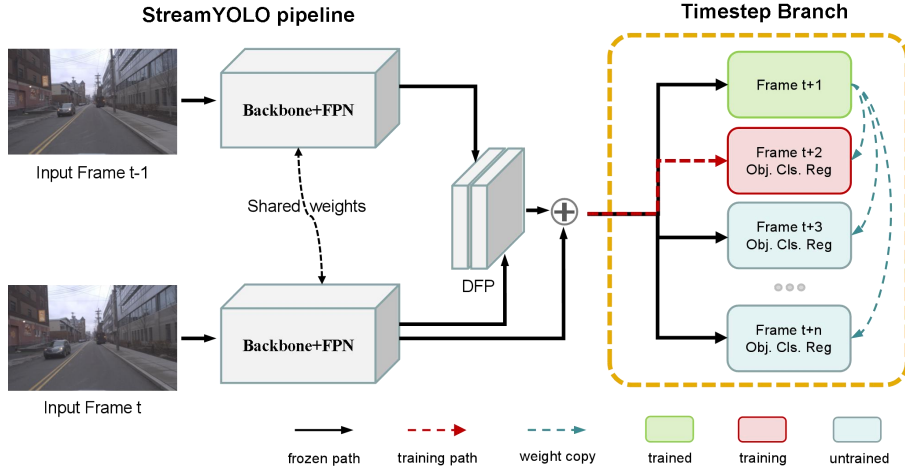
StreamYOLO pipeline

Timestep Branch

Input Frame t-1

Backbone+FPN

Shared weights

Input Frame t

Backbone+FPN

DFP

Frame t+1

Frame t+2
Obj. Cls. Reg

Frame t+3
Obj. Cls. Reg

Frame t+n
Obj. Cls. Reg

frozen path

training path

weight copy

trained

training

untrained